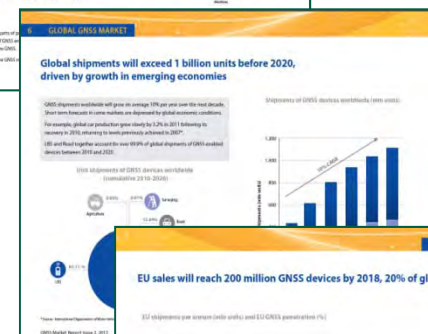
6 GLOBAL GNSS MARKET

Global shipments will exceed 1 billion units before 2020, driven by growth in emerging economies

GNSS shipments worldwide will grow on average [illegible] per year over the next decade. Short term forecasts in some markets are depressed by global economic conditions.

For example, global car production grew slowly by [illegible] in 2011 following its recovery in 2010, returning to levels previously achieved in 2007*.

LBS and Road together account for over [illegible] of global shipments of GNSS enabled devices between 2010 and 2020.

Unit shipments of GNSS devices worldwide (cumulative 2010-2020)

Agriculture

Surveying

Road

LBS

Shipments of GNSS devices worldwide (units)

1,200

1,000

800

600

400

200

EU sales will reach 200 million GNSS devices by 2018, 20% of gl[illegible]

EU shipments per annum (units) and EU GNSS penetration (%)

GNSS Market Report Issue 2, 2012